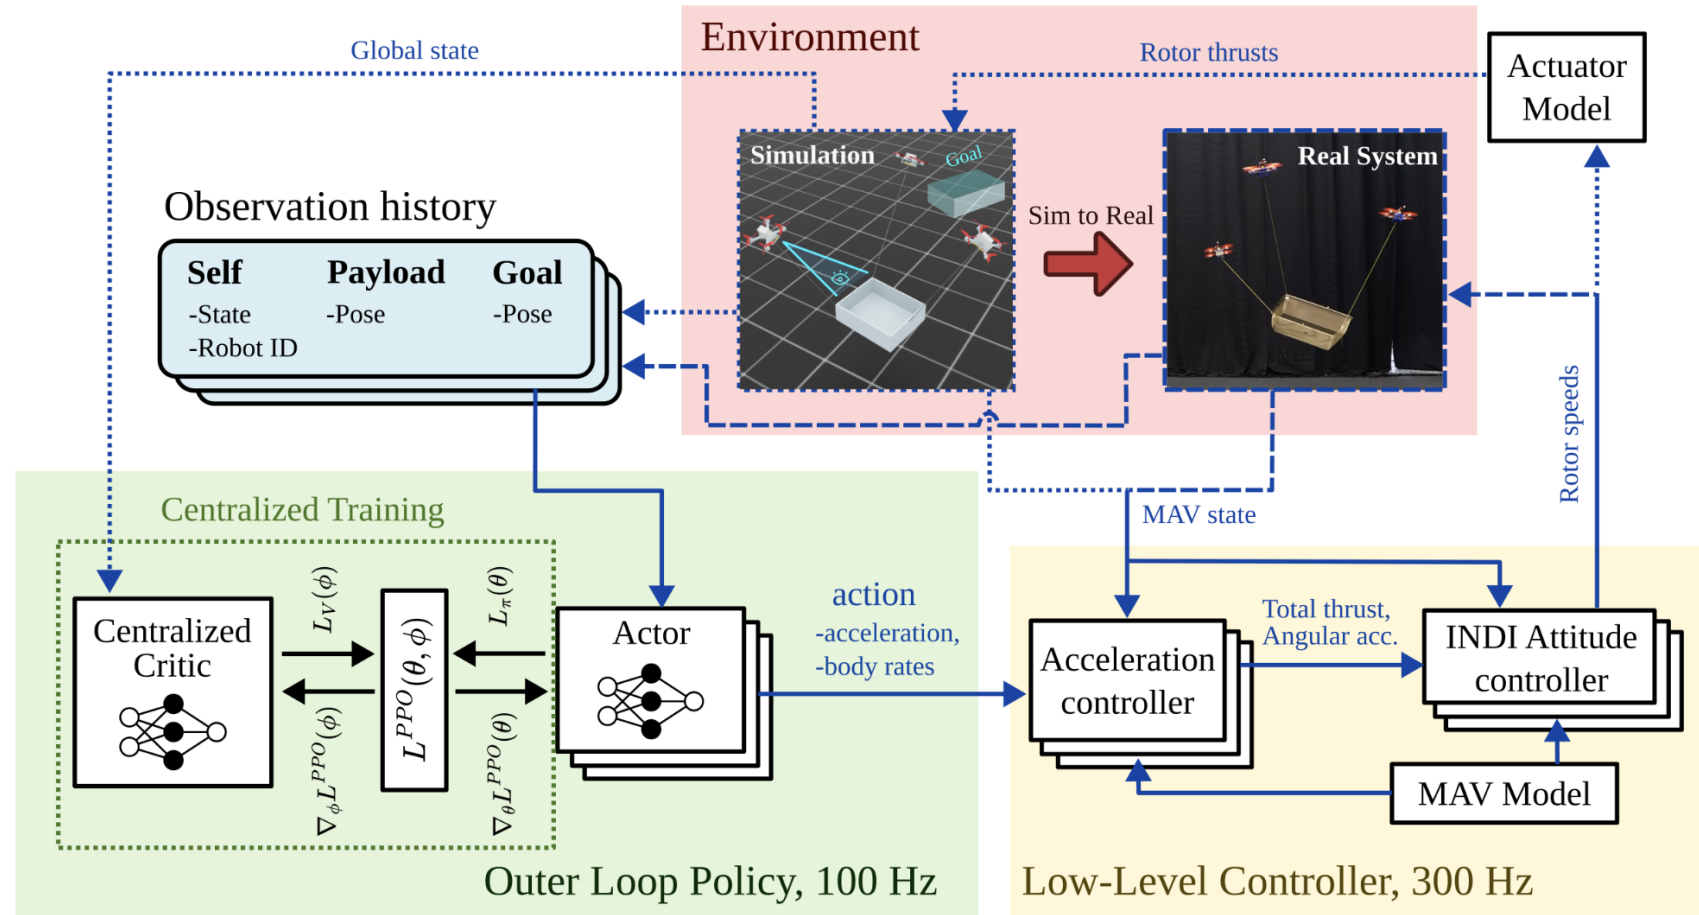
Global state

Environment

Rotor thrusts

Actuator Model

Simulation

Goal

Real System

Sim to Real

Observation history

Self
-State
-Robot ID

Payload
-Pose

Goal
-Pose

Rotor speeds

MAV state

Centralized Training

Centralized Critic

$L_V(\phi)$

$L^{PPO}(\theta, \phi)$

$L_\pi(\theta)$

$\nabla_\phi L^{PPO}(\phi)$

$\nabla_\theta L^{PPO}(\theta)$

Actor

action
-acceleration,
-body rates

Acceleration controller

Total thrust,
Angular acc.

INDI Attitude controller

MAV Model

Outer Loop Policy, 100 Hz

Low-Level Controller, 300 Hz